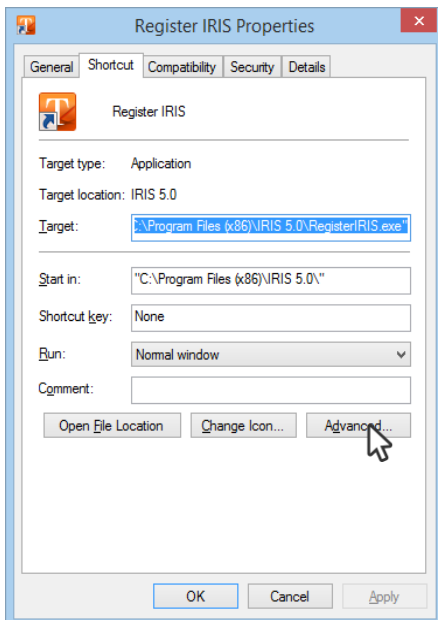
Register IRIS Properties

General | Shortcut | Compatibility | Security | Details

Register IRIS

Target type: Application

Target location: IRIS 5.0

Target: C:\Program Files (x86)\IRIS 5.0\RegisterIRIS.exe"

Start in: "C:\Program Files (x86)\IRIS 5.0\"

Shortcut key: None

Run: Normal window

Comment:

Open File Location | Change Icon... | Advanced...

OK | Cancel | Apply